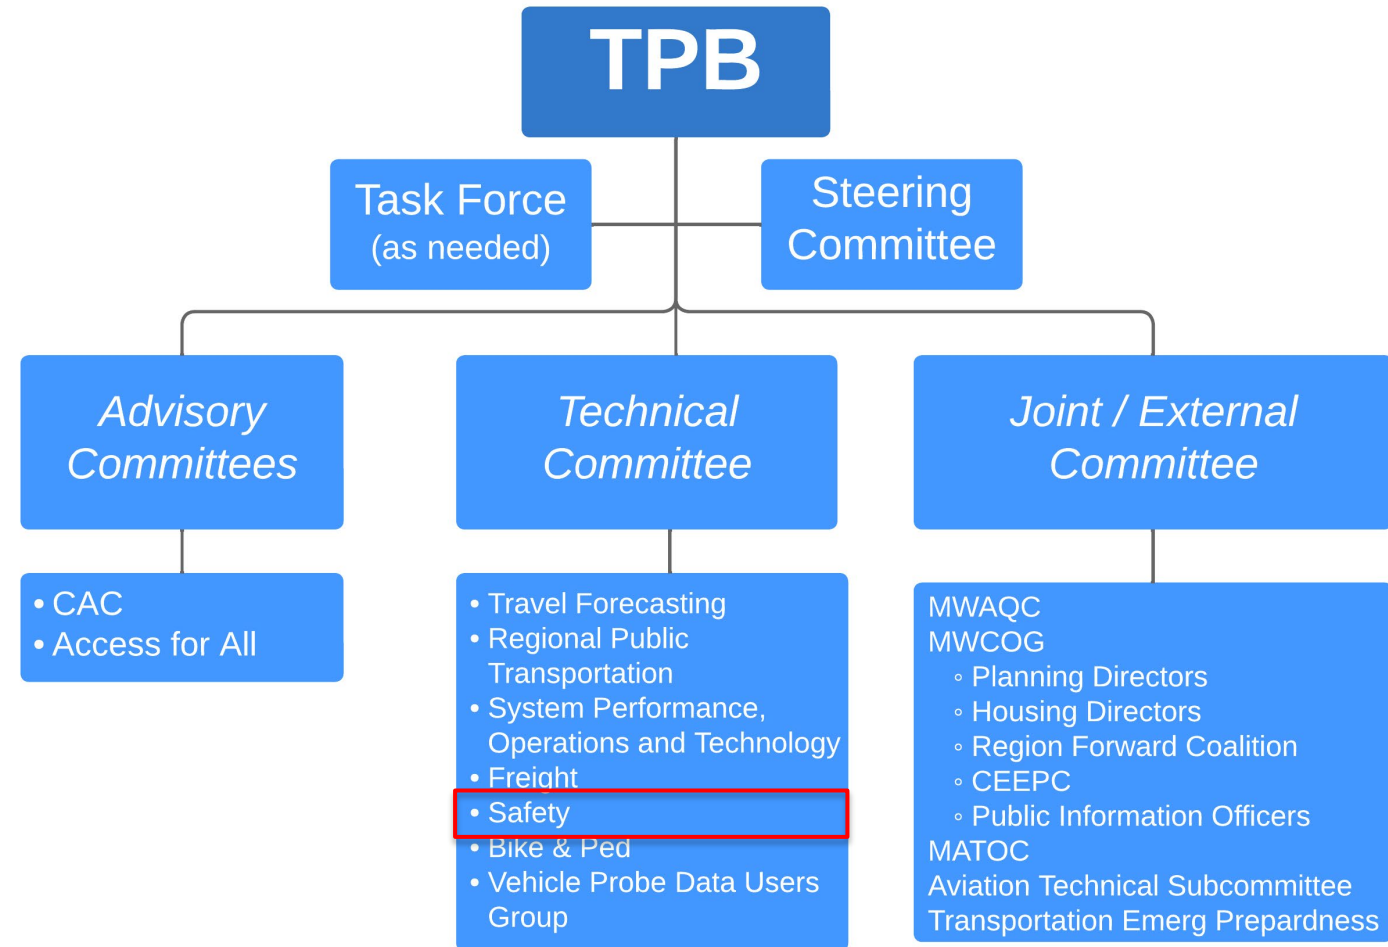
TPB

Task Force
(as needed)

Steering Committee

Advisory Committees

- CAC
- Access for All

Technical Committee

- Travel Forecasting
- Regional Public Transportation
- System Performance, Operations and Technology
- Freight
- Safety
- Bike & Ped
- Vehicle Probe Data Users Group

Joint / External Committee

MWAQC
MWCOG
◦ Planning Directors
◦ Housing Directors
◦ Region Forward Coalition
◦ CEEPC
◦ Public Information Officers
MATOC
Aviation Technical Subcommittee
Transportation Emerg Prepardness